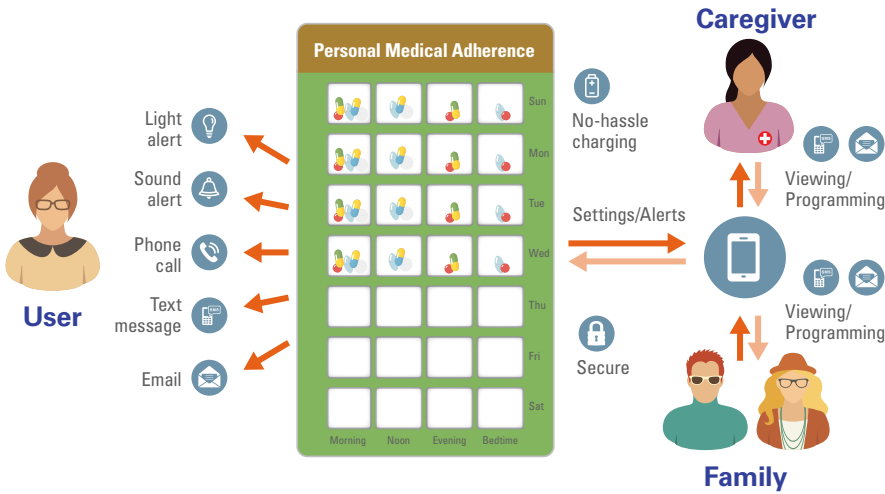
Personal Medical Adherence

Sun
Mon
Tue
Wed
Thu
Fri
Sat

Morning Noon Evening Bedtime

User

Light alert
Sound alert
Phone call
Text message
Email

No-hassle charging

Settings/Alerts

Secure

Caregiver

Viewing/ Programming

Viewing/ Programming

Family